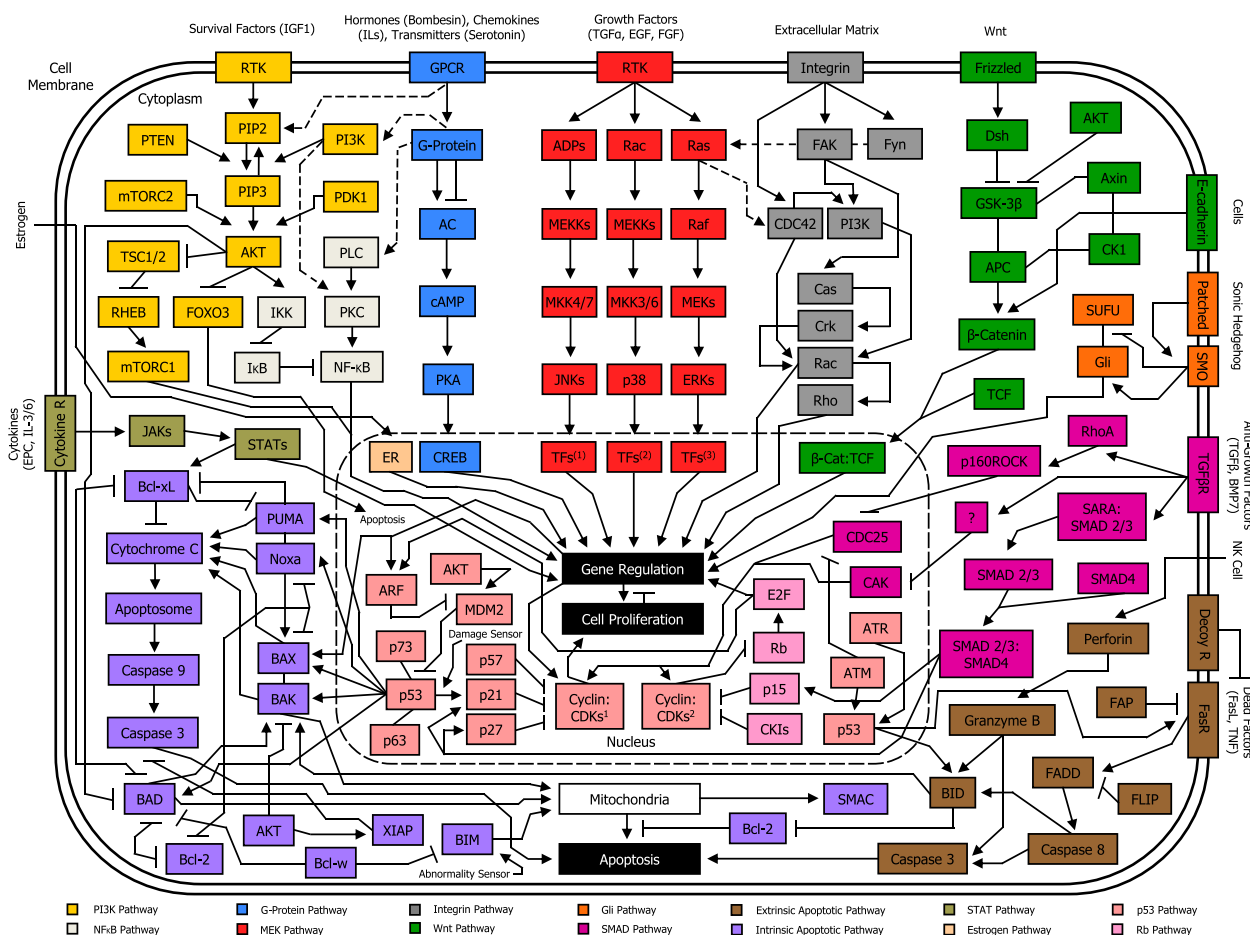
Survival Factors (IGF1)
Hormones (Bombesin), Chemokines (ILs), Transmitters (Serotonin)
Growth Factors (TGFα, EGF, FGF)
Extracellular Matrix
Wnt

Cell Membrane
Cytoplasm

RTK
GPCR
RTK
Integrin
Frizzled

PIP2
PI3K
G-Protein
ADPs
Rac
Ras
FAK
Fyn
Dsh
AKT
PTEN
PIP3
PDK1
mTORC2
AKT
PLC
AC
MEKKs
MEKKs
Raf
CDC42
PI3K
GSK-3β
Axin
E-cadherin
Cells
Estrogen
TSC1/2
CK1
APC
RHEB
FOXO3
IKK
PKC
cAMP
MKK4/7
MKK3/6
MEKs
Cas
Crk
Patched
Sonic Hedgehog
SUFU
β-Catenin
mTORC1
IκB
NF-κB
PKA
JNKs
p38
ERKs
Rac
Gli
SMO
Rho
TCF
Cytokines (EPC, IL-3/6)
Cytokine R
JAKs
STATs
ER
CREB
TFs$^{(1)}$
TFs$^{(2)}$
TFs$^{(3)}$
β-Cat:TCF
RhoA
Anti-Growth Factors (TGFβ, BMP7)
TGFβR
p160ROCK
Bcl-xL
PUMA
Apoptosis
?
SARA: SMAD 2/3
CDC25
Cytochrome C
Noxa
Gene Regulation
CAK
SMAD 2/3
SMAD4
NK Cell
ARF
AKT
Cell Proliferation
E2F
Apoptosome
MDM2
Damage Sensor
ATR
Decoy R
Perforin
SMAD 2/3: SMAD4
Caspase 9
BAX
p73
p57
Rb
ATM
BAK
p53
p21
Cyclin: CDKs$^1$
Cyclin: CDKs$^2$
p15
FAP
Caspase 3
p63
p27
CKIs
p53
Granzyme B
FasR
Death Factors (FasL, TNF)
Nucleus
FADD
BAD
Mitochondria
SMAC
BID
FLIP
AKT
XIAP
Bcl-2
Bcl-2
BIM
Caspase 8
Bcl-w
Apoptosis
Caspase 3
Abnormality Sensor

PI3K Pathway
NFκB Pathway
G-Protein Pathway
MEK Pathway
Integrin Pathway
Wnt Pathway
Gli Pathway
SMAD Pathway
Extrinsic Apoptotic Pathway
Intrinsic Apoptotic Pathway
STAT Pathway
Estrogen Pathway
p53 Pathway
Rb Pathway